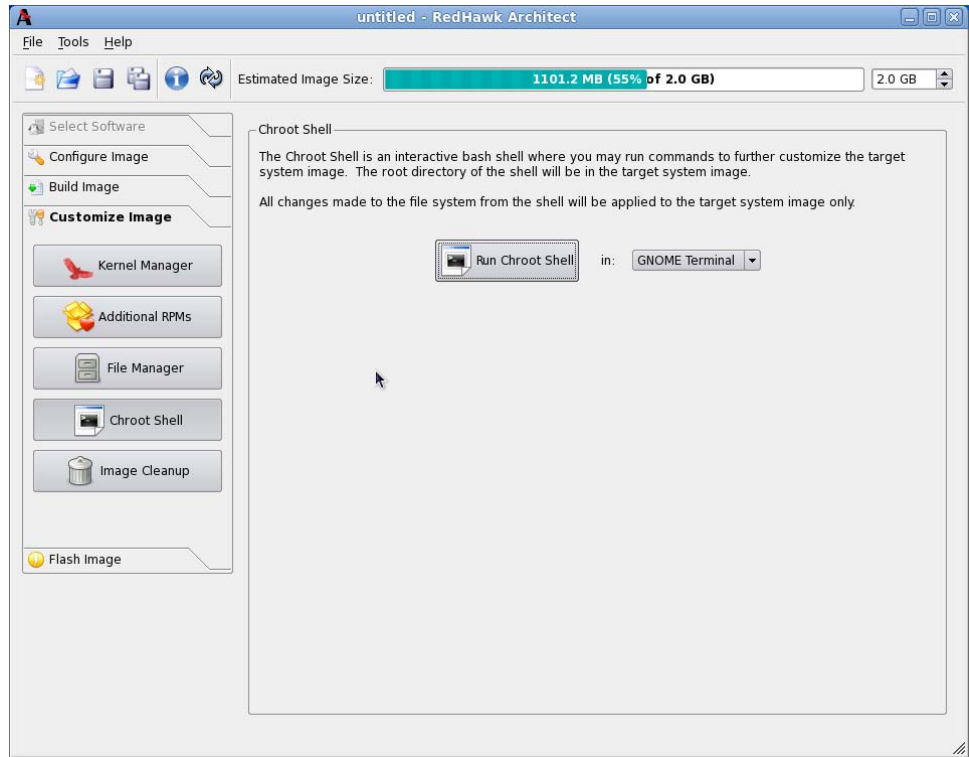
untitled - RedHawk Architect

File Tools Help

Estimated Image Size: 1101.2 MB (55% of 2.0 GB) 2.0 GB

Select Software
Configure Image
Build Image
Customize Image

Kernel Manager
Additional RPMs
File Manager
Chroot Shell
Image Cleanup

Flash Image

Chroot Shell

The Chroot Shell is an interactive bash shell where you may run commands to further customize the target system image. The root directory of the shell will be in the target system image.

All changes made to the file system from the shell will be applied to the target system image only.

Run Chroot Shell in: GNOME Terminal